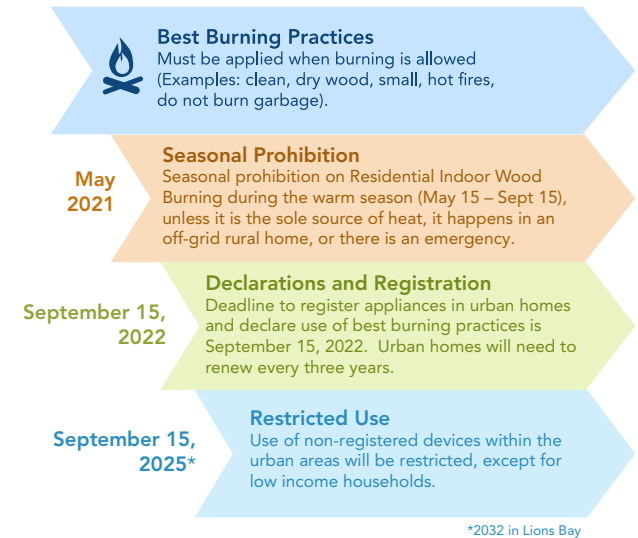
Best Burning Practices
Must be applied when burning is allowed (Examples: clean, dry wood, small, hot fires, do not burn garbage).

May 2021

Seasonal Prohibition
Seasonal prohibition on Residential Indoor Wood Burning during the warm season (May 15 – Sept 15), unless it is the sole source of heat, it happens in an off-grid rural home, or there is an emergency.

September 15, 2022

Declarations and Registration
Deadline to register appliances in urban homes and declare use of best burning practices is September 15, 2022. Urban homes will need to renew every three years.

September 15, 2025*

Restricted Use
Use of non-registered devices within the urban areas will be restricted, except for low income households.

*2032 in Lions Bay